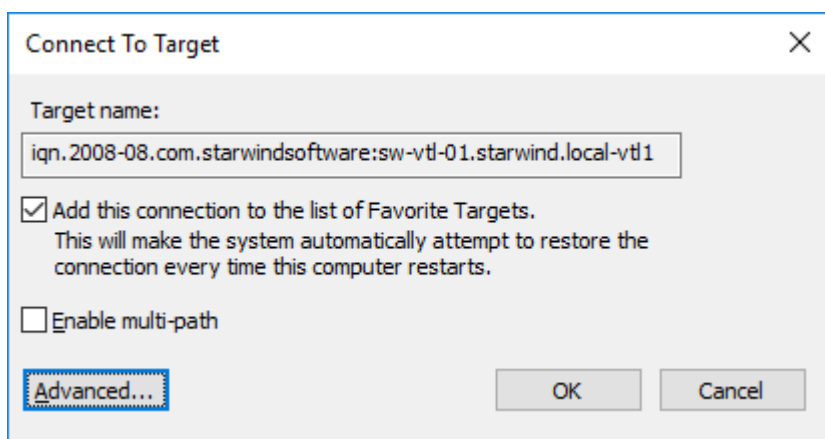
Connect To Target

×

Target name:

iqn.2008-08.com.starwindsoftware:sw-vtl-01.starwind.local-vtl1

Add this connection to the list of Favorite Targets.
This will make the system automatically attempt to restore the connection every time this computer restarts.

Enable multi-path

Advanced...

OK

Cancel